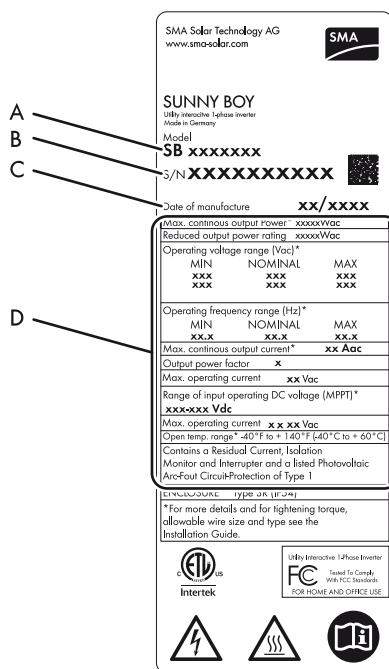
A
B
C
D

SMA Solar Technology AG
www.sma-solar.com

SMA

SUNNY BOY
Utility interactive 1-phase inverter
Made in Germany

Model
SB xxxxxxx
S/N XXXXXXXXXX

Date of manufacture xx/xxxx

Max. continous output Power* xxxxxWac
Reduced output power rating xxxxxWac
Operating voltage range (Vac)*

| MIN | NOMINAL | MAX |
|---|---|---|
| xxx | xxx | xxx |
| xxx | xxx | xxx |

Operating frequency range (Hz)*

| MIN | NOMINAL | MAX |
|---|---|---|
| xx.x | xx.x | xx.x |

Max. continous output current* xx Aac
Output power factor x
Max. operating current xx Vac
Range of input operating DC voltage (MPPT)*
xxx-xxx Vdc
Max. operating current x x xx Vac
Open temp. range* -40°F to + 140°F (-40°C to + 60°C)
Contains a Residual Current, Isolation Monitor and Interrupter and a listed Photovoltaic Arc-Fault Circuit-Protection of Type 1
ENCLOSURE Type 3R (IP54)

*For more details and for tightening torque, allowable wire size and type see the Installation Guide.

c ETL us
Intertek

Utility Interactive 1-Phase Inverter
FC Tested To Comply With FCC Standards
FOR HOME AND OFFICE USE